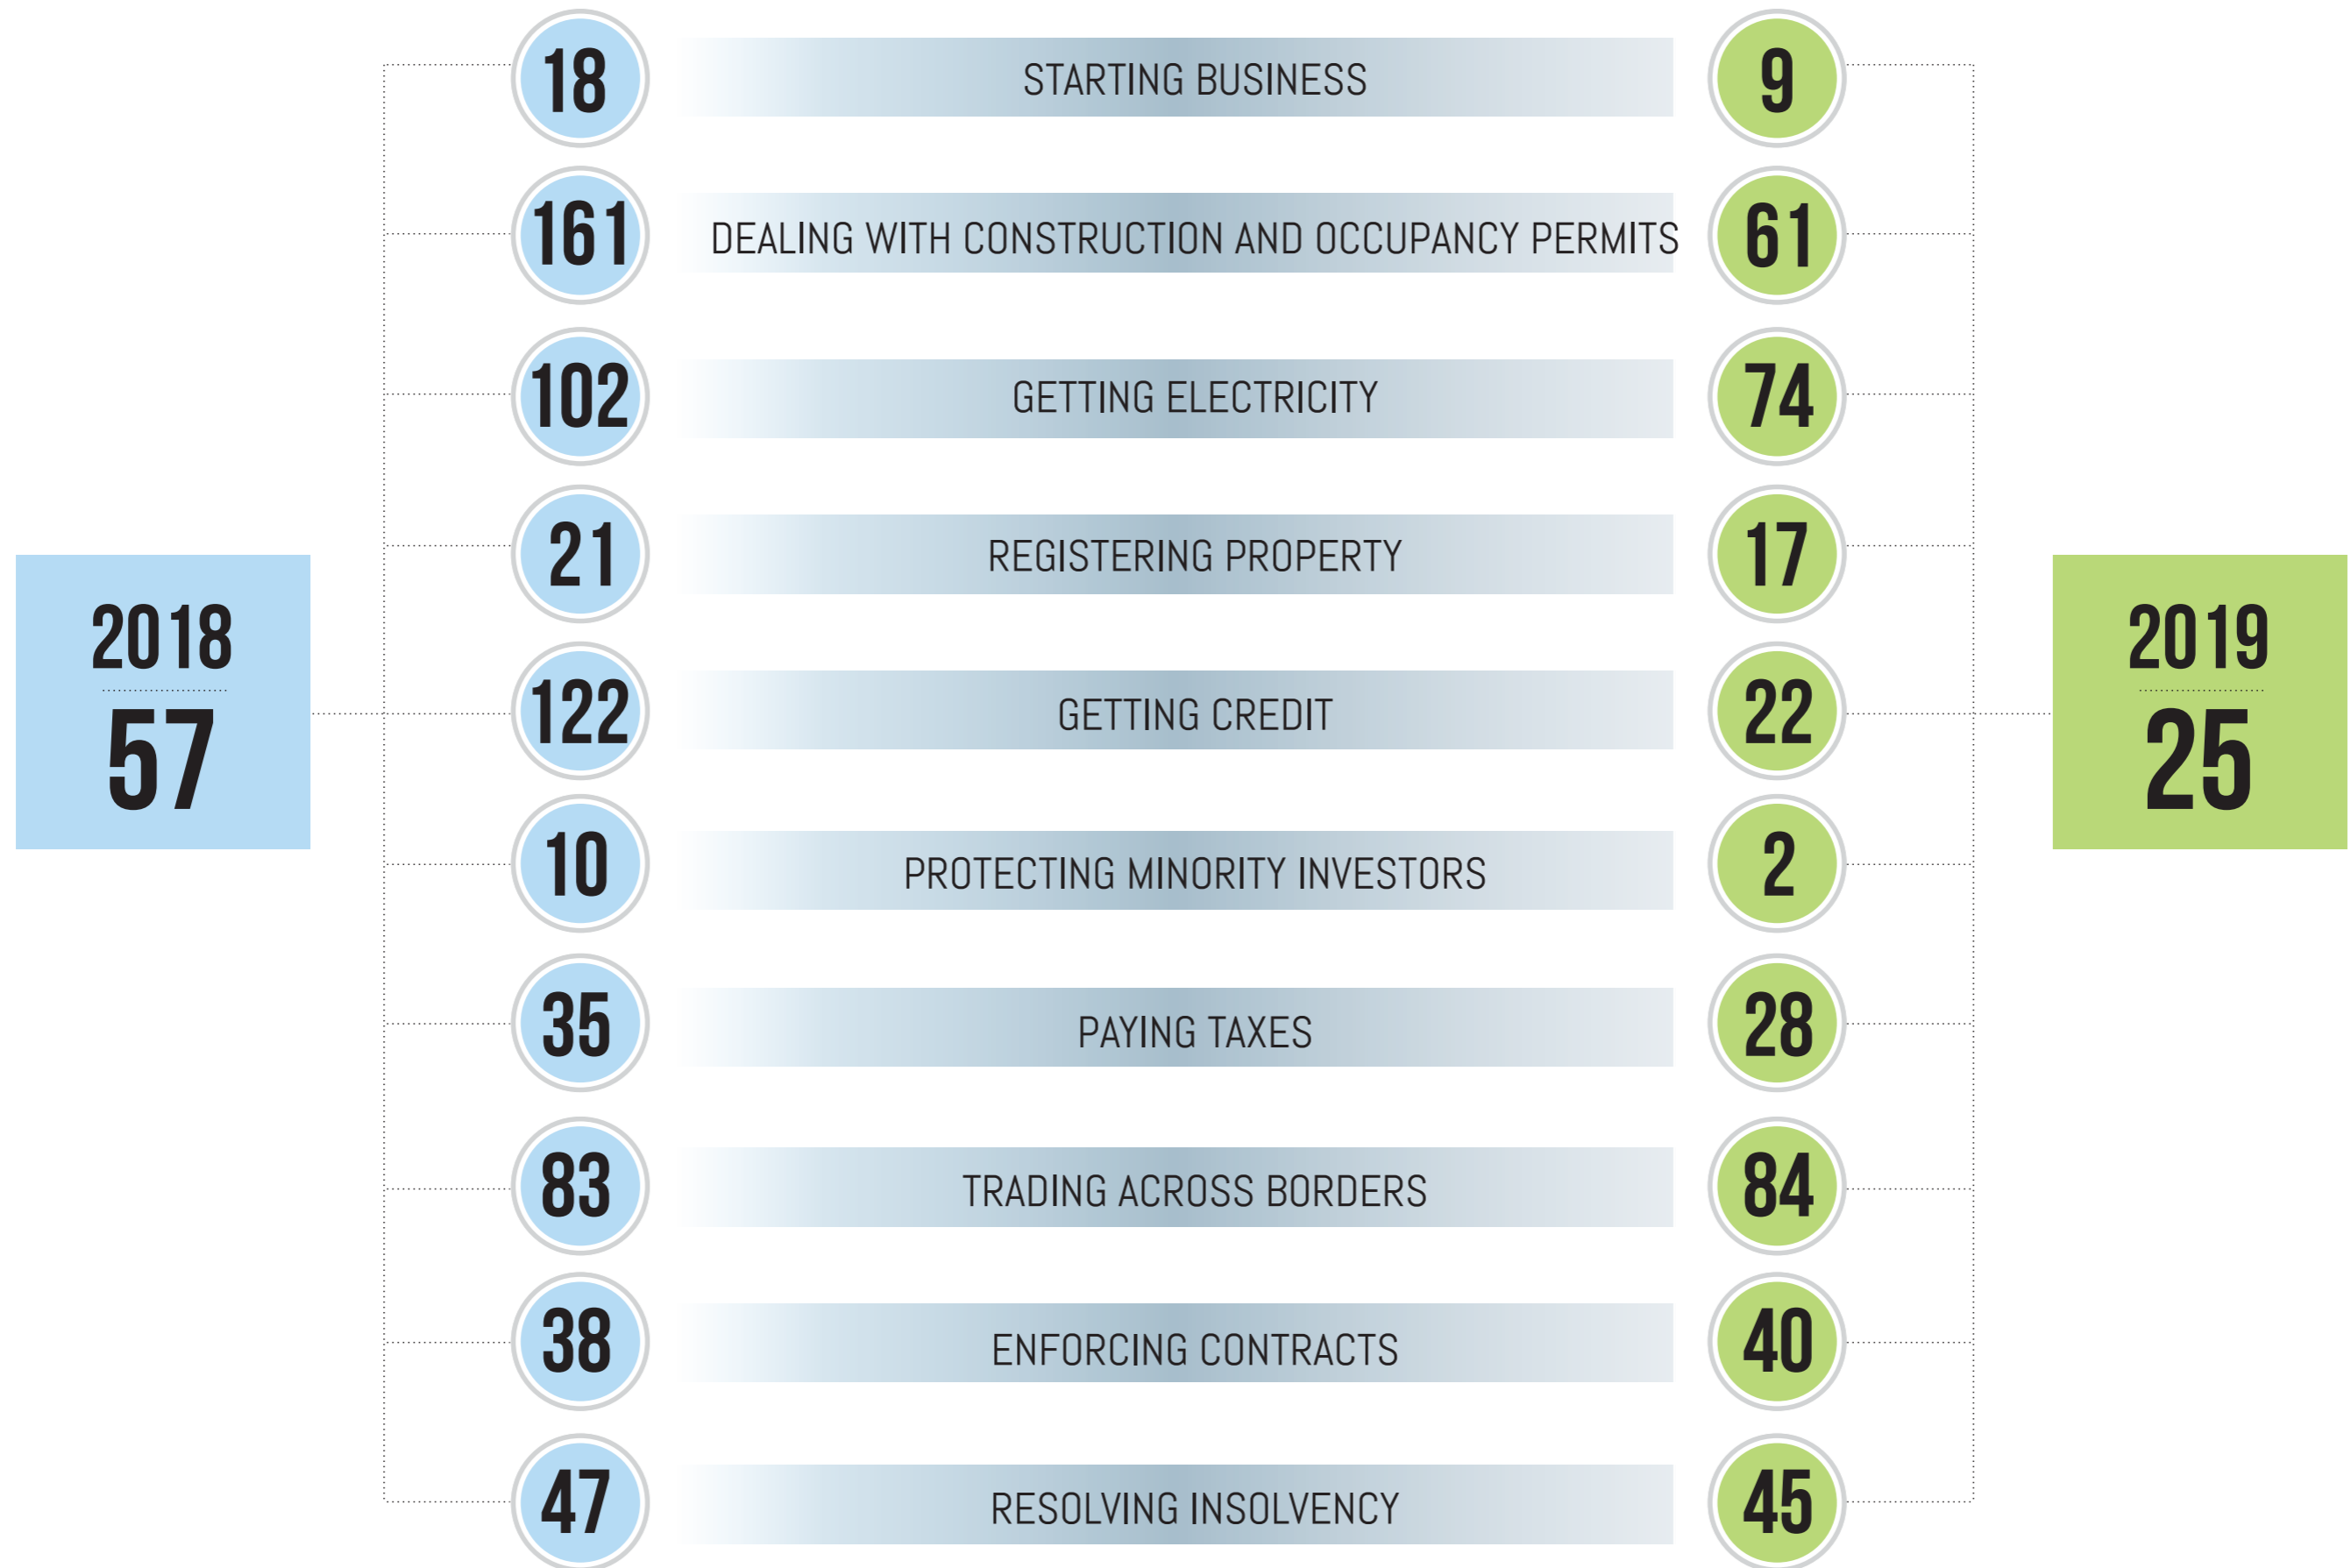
2018
57

18 STARTING BUSINESS 9
161 DEALING WITH CONSTRUCTION AND OCCUPANCY PERMITS 61
102 GETTING ELECTRICITY 74
21 REGISTERING PROPERTY 17
122 GETTING CREDIT 22
10 PROTECTING MINORITY INVESTORS 2
35 PAYING TAXES 28
83 TRADING ACROSS BORDERS 84
38 ENFORCING CONTRACTS 40
47 RESOLVING INSOLVENCY 45

2019
25